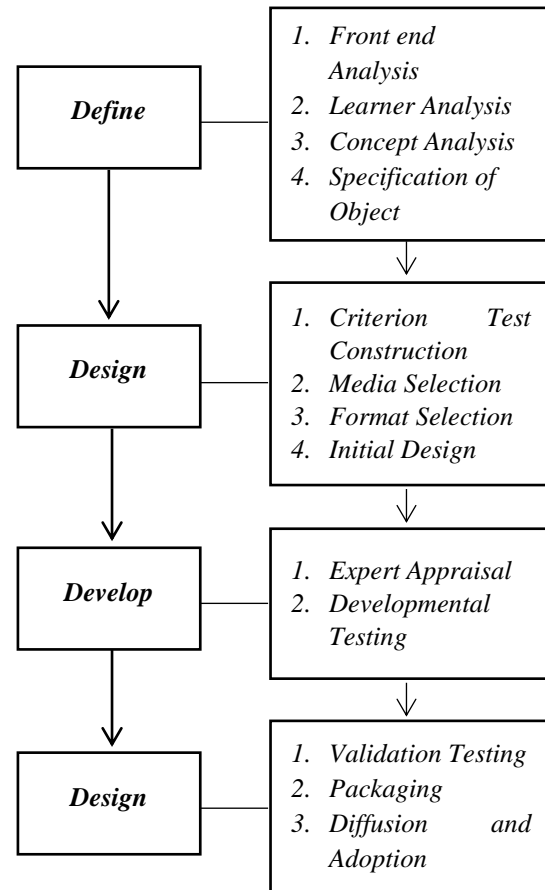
Define

1. Front end Analysis
2. Learner Analysis
3. Concept Analysis
4. Specification of Object

Design

1. Criterion Test Construction
2. Media Selection
3. Format Selection
4. Initial Design

Develop

1. Expert Appraisal
2. Developmental Testing

Design

1. Validation Testing
2. Packaging
3. Diffusion and Adoption